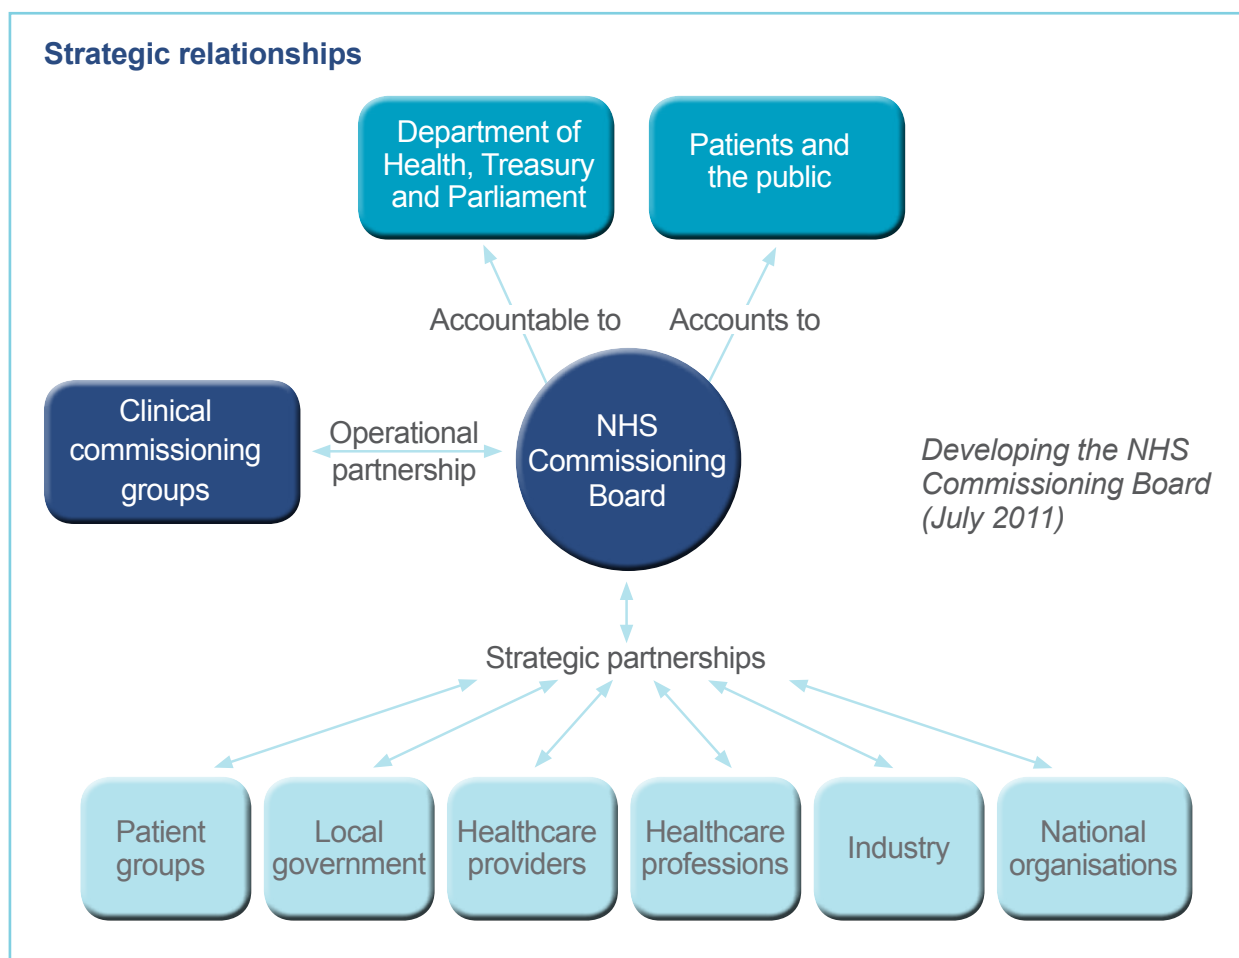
Strategic relationships

Department of Health, Treasury and Parliament

Patients and the public

Accountable to

Accounts to

Clinical commissioning groups

Operational partnership

NHS Commissioning Board

Developing the NHS Commissioning Board (July 2011)

Strategic partnerships

Patient groups

Local government

Healthcare providers

Healthcare professions

Industry

National organisations